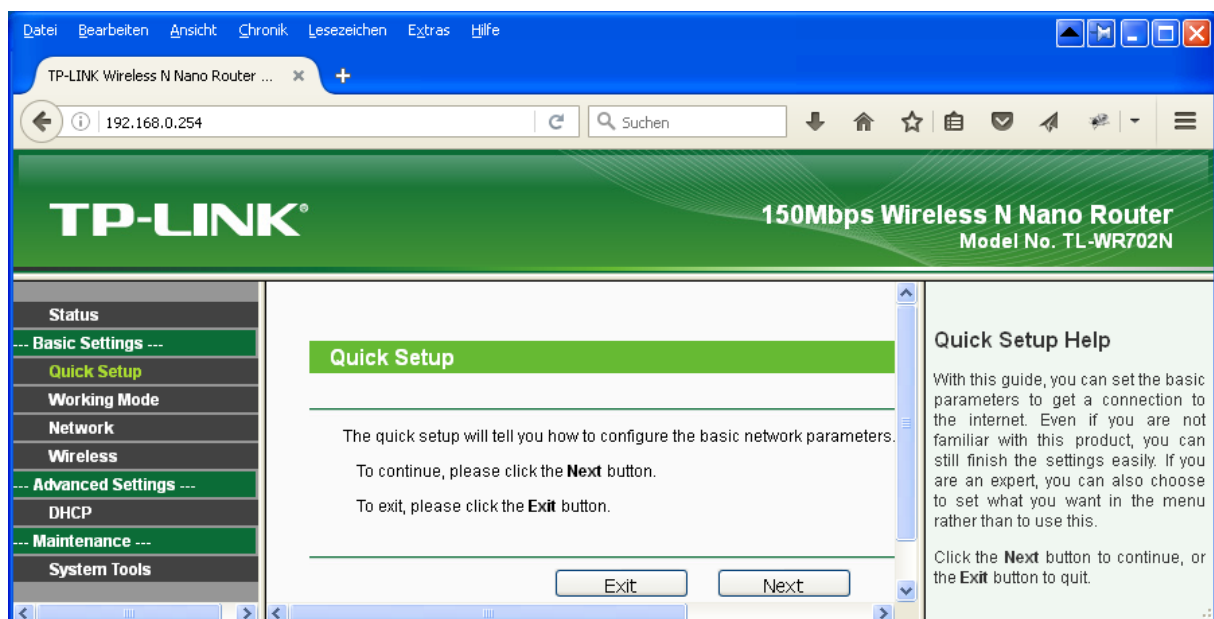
Datei Bearbeiten Ansicht Chronik Lesezeichen Extras Hilfe

TP-LINK Wireless N Nano Router ...

192.168.0.254

Suchen

TP-LINK®

150Mbps Wireless N Nano Router
Model No. TL-WR702N

Status
--- Basic Settings ---
Quick Setup
Working Mode
Network
Wireless
--- Advanced Settings ---
DHCP
--- Maintenance ---
System Tools

Quick Setup

The quick setup will tell you how to configure the basic network parameters.

To continue, please click the **Next** button.

To exit, please click the **Exit** button.

Exit Next

Quick Setup Help

With this guide, you can set the basic parameters to get a connection to the internet. Even if you are not familiar with this product, you can still finish the settings easily. If you are an expert, you can also choose to set what you want in the menu rather than to use this.

Click the **Next** button to continue, or the **Exit** button to quit.